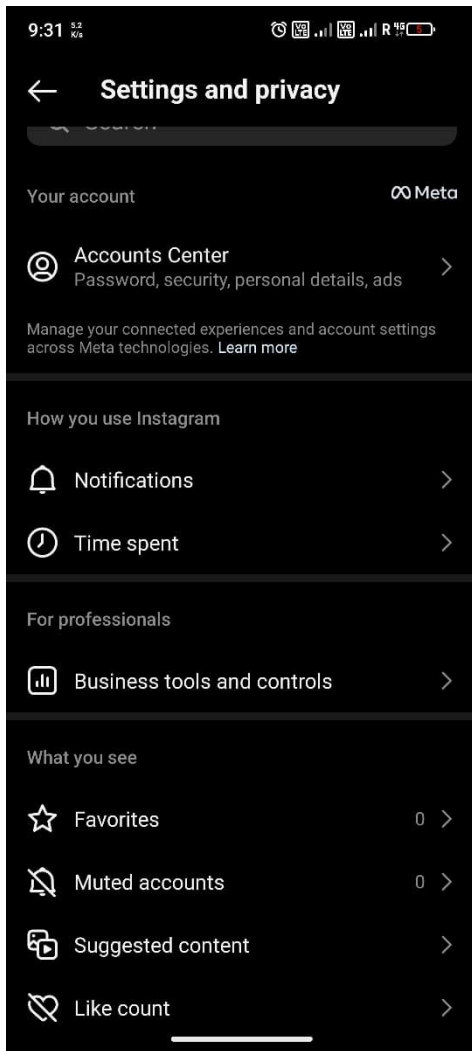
9:31 5.2 K/s

Settings and privacy

Search

Your account

Meta

Accounts Center
Password, security, personal details, ads

Manage your connected experiences and account settings across Meta technologies. Learn more

How you use Instagram

Notifications

Time spent

For professionals

Business tools and controls

What you see

Favorites 0

Muted accounts 0

Suggested content

Like count